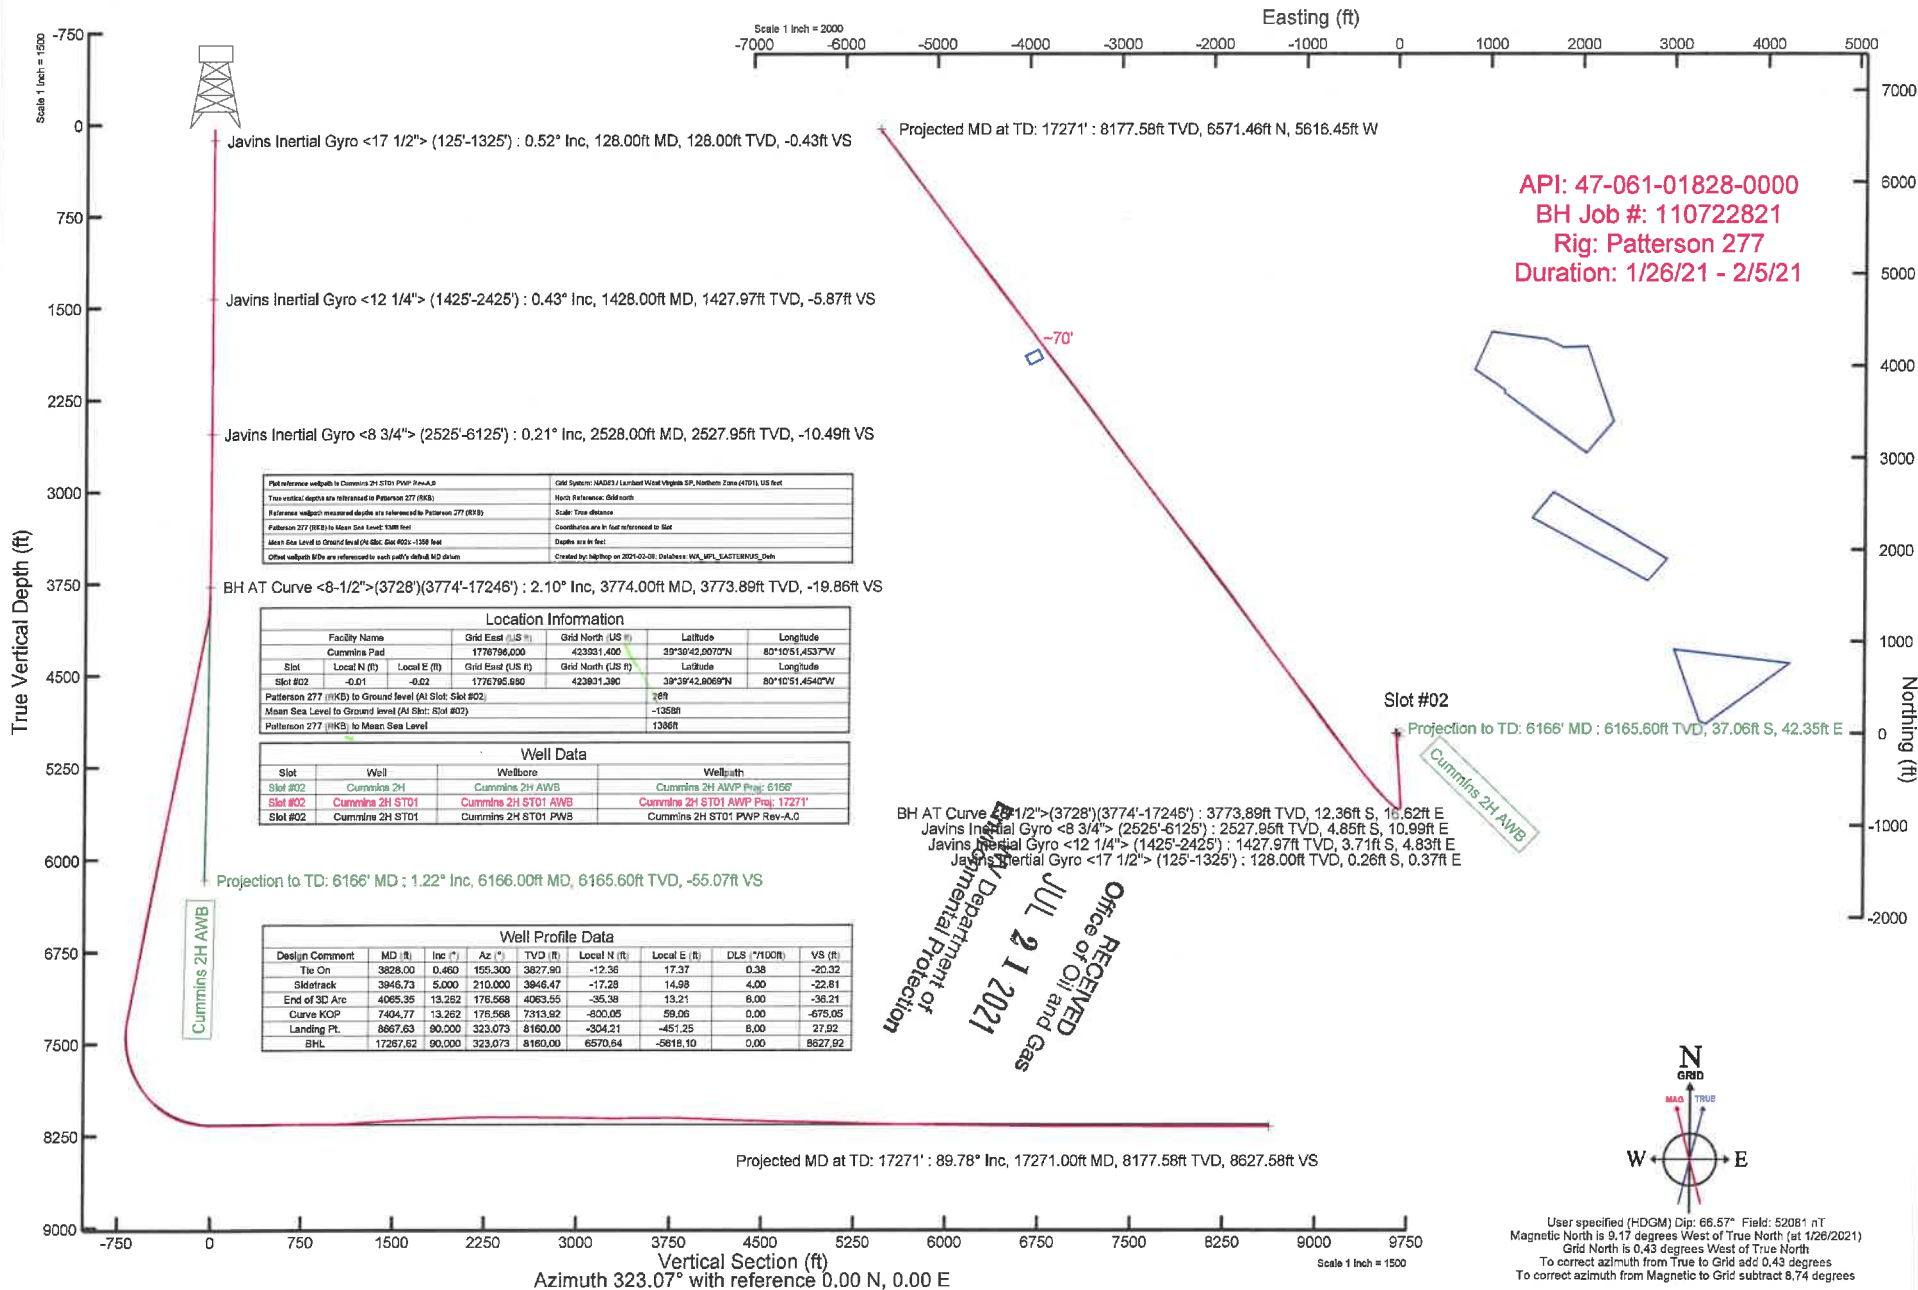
Scale 1 inch = 1500

-750
0
750
1500
2250
3000
3750
4500
5250
6000
6750
7500
8250
9000

True Vertical Depth (ft)

Javins Inertial Gyro <17 1/2"> (125'-1325') : 0.52° Inc, 128.00ft MD, 128.00ft TVD, -0.43ft VS

Javins Inertial Gyro <12 1/4"> (1425'-2425') : 0.43° Inc, 1428.00ft MD, 1427.97ft TVD, -5.87ft VS

Javins Inertial Gyro <8 3/4"> (2525'-6125') : 0.21° Inc, 2528.00ft MD, 2527.95ft TVD, -10.49ft VS

| Plot reference wellpath is Cummins 2H ST01 PWP Rev-A.0 | Grid System: NAD83 / Lambert West Virginia SP, Northern Zone (4701), US feet |
|---|---|
| True vertical depths are referenced to Patterson 277 (RKB) | North Reference: Grid north |
| Reference wellpath measured depths are referenced to Patterson 277 (RKB) | Scale: True distance |
| Patterson 277 (RKB) to Mean Sea Level: 1386 feet | Coordinates are in feet referenced to Slot |
| Mean Sea Level to Ground level (At Slot: Slot #02): -1358 feet | Depths are in feet |
| Offset wellpath MDs are referenced to each path's default MD datum | Created by: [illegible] on 2021-02-09; Database: WA_MPL_EASTERNUS_Dsh |

BH AT Curve <8-1/2">(3728')(3774'-17246') : 2.10° Inc, 3774.00ft MD, 3773.89ft TVD, -19.86ft VS

Location Information

| Facility Name | | Grid East (US ft) | Grid North (US ft) | Latitude | Longitude |
|---|---|---|---|---|---|
| Cummins Pad | | 1776796.000 | 423931.400 | 39°39'42.9070"N | 80°10'51.4537"W |
| Slot | Local N (ft) | Local E (ft) | Grid East (US ft) | Grid North (US ft) | Latitude | Longitude |
| Slot #02 | -0.01 | -0.02 | 1776795.980 | 423931.390 | 39°39'42.9069"N | 80°10'51.4540"W |
| Patterson 277 (RKB) to Ground level (At Slot: Slot #02) | | | | 28ft | |
| Mean Sea Level to Ground level (At Slot: Slot #02) | | | | -1358ft | |
| Patterson 277 (RKB) to Mean Sea Level | | | | 1386ft | |

Well Data

| Slot | Well | Wellbore | Wellpath |
|---|---|---|---|
| Slot #02 | Cummins 2H | Cummins 2H AWB | Cummins 2H AWP Proj: 6166' |
| Slot #02 | Cummins 2H ST01 | Cummins 2H ST01 AWB | Cummins 2H ST01 AWP Proj: 17271' |
| Slot #02 | Cummins 2H ST01 | Cummins 2H ST01 PWB | Cummins 2H ST01 PWP Rev-A.0 |

Projection to TD: 6166' MD : 1.22° Inc, 6166.00ft MD, 6165.60ft TVD, -55.07ft VS

Cummins 2H AWB

Well Profile Data

| Design Comment | MD (ft) | Inc (°) | Az (°) | TVD (ft) | Local N (ft) | Local E (ft) | DLS (°/100ft) | VS (ft) |
|---|---|---|---|---|---|---|---|---|
| Tie On | 3828.00 | 0.460 | 155.300 | 3827.90 | -12.36 | 17.37 | 0.38 | -20.32 |
| Sidetrack | 3946.73 | 5.000 | 210.000 | 3946.47 | -17.28 | 14.98 | 4.00 | -22.81 |
| End of 3D Arc | 4065.35 | 13.262 | 176.568 | 4063.55 | -35.38 | 13.21 | 8.00 | -38.21 |
| Curve KOP | 7404.77 | 13.262 | 176.568 | 7313.92 | -800.05 | 59.06 | 0.00 | -675.05 |
| Landing Pt. | 8667.63 | 90.000 | 323.073 | 8160.00 | -304.21 | -451.25 | 8.00 | 27.92 |
| BHL | 17267.62 | 90.000 | 323.073 | 8160.00 | 6570.64 | -5618.10 | 0.00 | 8627.92 |

Projected MD at TD: 17271' : 89.78° Inc, 17271.00ft MD, 8177.58ft TVD, 8627.58ft VS

-750 0 750 1500 2250 3000 3750 4500 5250 6000 6750 7500 8250 9000 9750
Vertical Section (ft)
Azimuth 323.07° with reference 0.00 N, 0.00 E
Scale 1 inch = 1500

Scale 1 inch = 2000
Easting (ft)
-7000 -6000 -5000 -4000 -3000 -2000 -1000 0 1000 2000 3000 4000 5000

Projected MD at TD: 17271' : 8177.58ft TVD, 6571.46ft N, 5616.45ft W

API: 47-061-01828-0000
BH Job #: 110722821
Rig: Patterson 277
Duration: 1/26/21 - 2/5/21

~70'

7000
6000
5000
4000
3000
2000
1000
0
-1000
-2000
Northing (ft)

Slot #02
Projection to TD: 6166' MD : 6165.60ft TVD, 37.06ft S, 42.35ft E
Cummins 2H AWB

BH AT Curve <8-1/2">(3728')(3774'-17246') : 3773.89ft TVD, 12.36ft S, 16.62ft E
Javins Inertial Gyro <8 3/4"> (2525'-6125') : 2527.95ft TVD, 4.85ft S, 10.99ft E
Javins Inertial Gyro <12 1/4"> (1425'-2425') : 1427.97ft TVD, 3.71ft S, 4.83ft E
Javins Inertial Gyro <17 1/2"> (125'-1325') : 128.00ft TVD, 0.26ft S, 0.37ft E

RECEIVED
Office of Oil and Gas
JUL 21 2021
WV Department of
Environmental Protection

N
GRID
MAG TRUE
W E

User specified (HDGM) Dip: 66.57° Field: 52081 nT
Magnetic North is 9.17 degrees West of True North (at 1/26/2021)
Grid North is 0.43 degrees West of True North
To correct azimuth from True to Grid add 0.43 degrees
To correct azimuth from Magnetic to Grid subtract 8.74 degrees